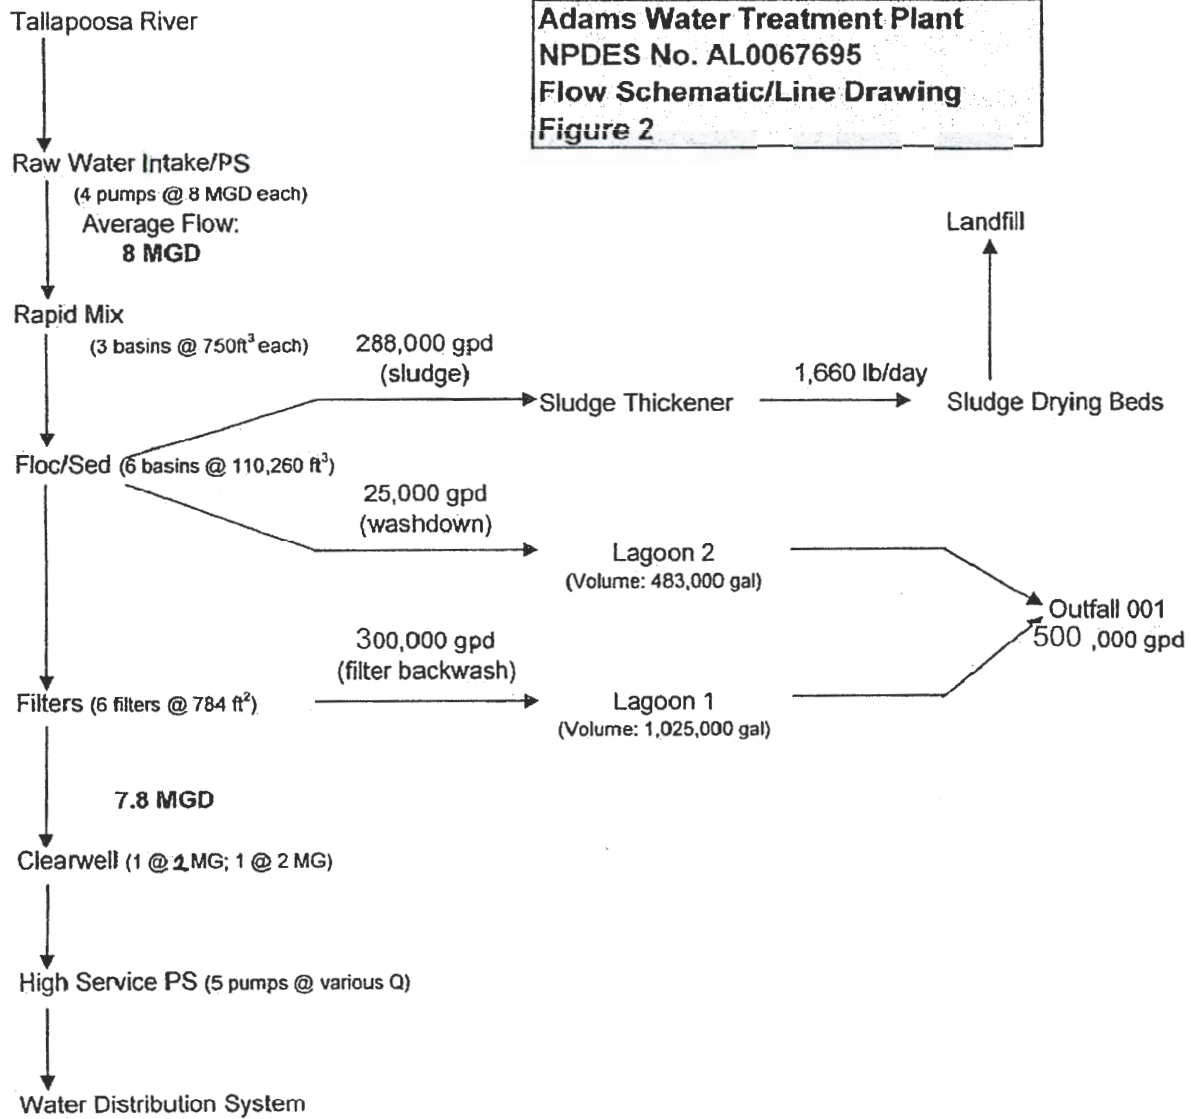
Adams Water Treatment Plant
NPDES No. AL0067695
Flow Schematic/Line Drawing
Figure 2

Tallapoosa River

Raw Water Intake/PS
(4 pumps @ 8 MGD each)
Average Flow:
8 MGD

Rapid Mix
(3 basins @ 750ft$^3$ each)

Floc/Sed (6 basins @ 110,260 ft$^3$)

288,000 gpd
(sludge)

Sludge Thickener

1,660 lb/day

Sludge Drying Beds

Landfill

25,000 gpd
(washdown)

Lagoon 2
(Volume: 483,000 gal)

Outfall 001
500 ,000 gpd

300,000 gpd
(filter backwash)

Filters (6 filters @ 784 ft$^2$)

Lagoon 1
(Volume: 1,025,000 gal)

7.8 MGD

Clearwell (1 @ 2 MG; 1 @ 2 MG)

High Service PS (5 pumps @ various Q)

Water Distribution System